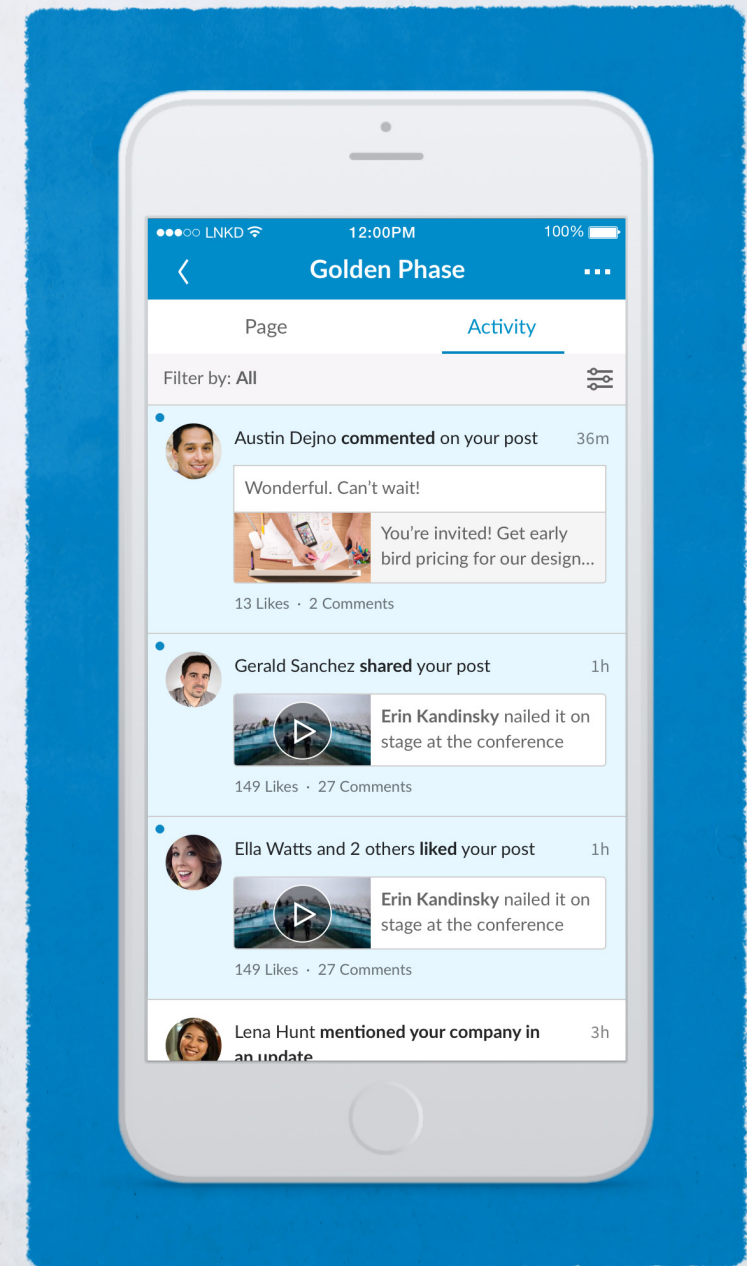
●●●○○ LNKD 12:00PM 100%

Golden Phase

Page

Activity

Filter by: All

Austin Dejno commented on your post 36m

Wonderful. Can't wait!

You're invited! Get early bird pricing for our design...

13 Likes · 2 Comments

Gerald Sanchez shared your post 1h

Erin Kandinsky nailed it on stage at the conference

149 Likes · 27 Comments

Ella Watts and 2 others liked your post 1h

Erin Kandinsky nailed it on stage at the conference

149 Likes · 27 Comments

Lena Hunt mentioned your company in an update 3h